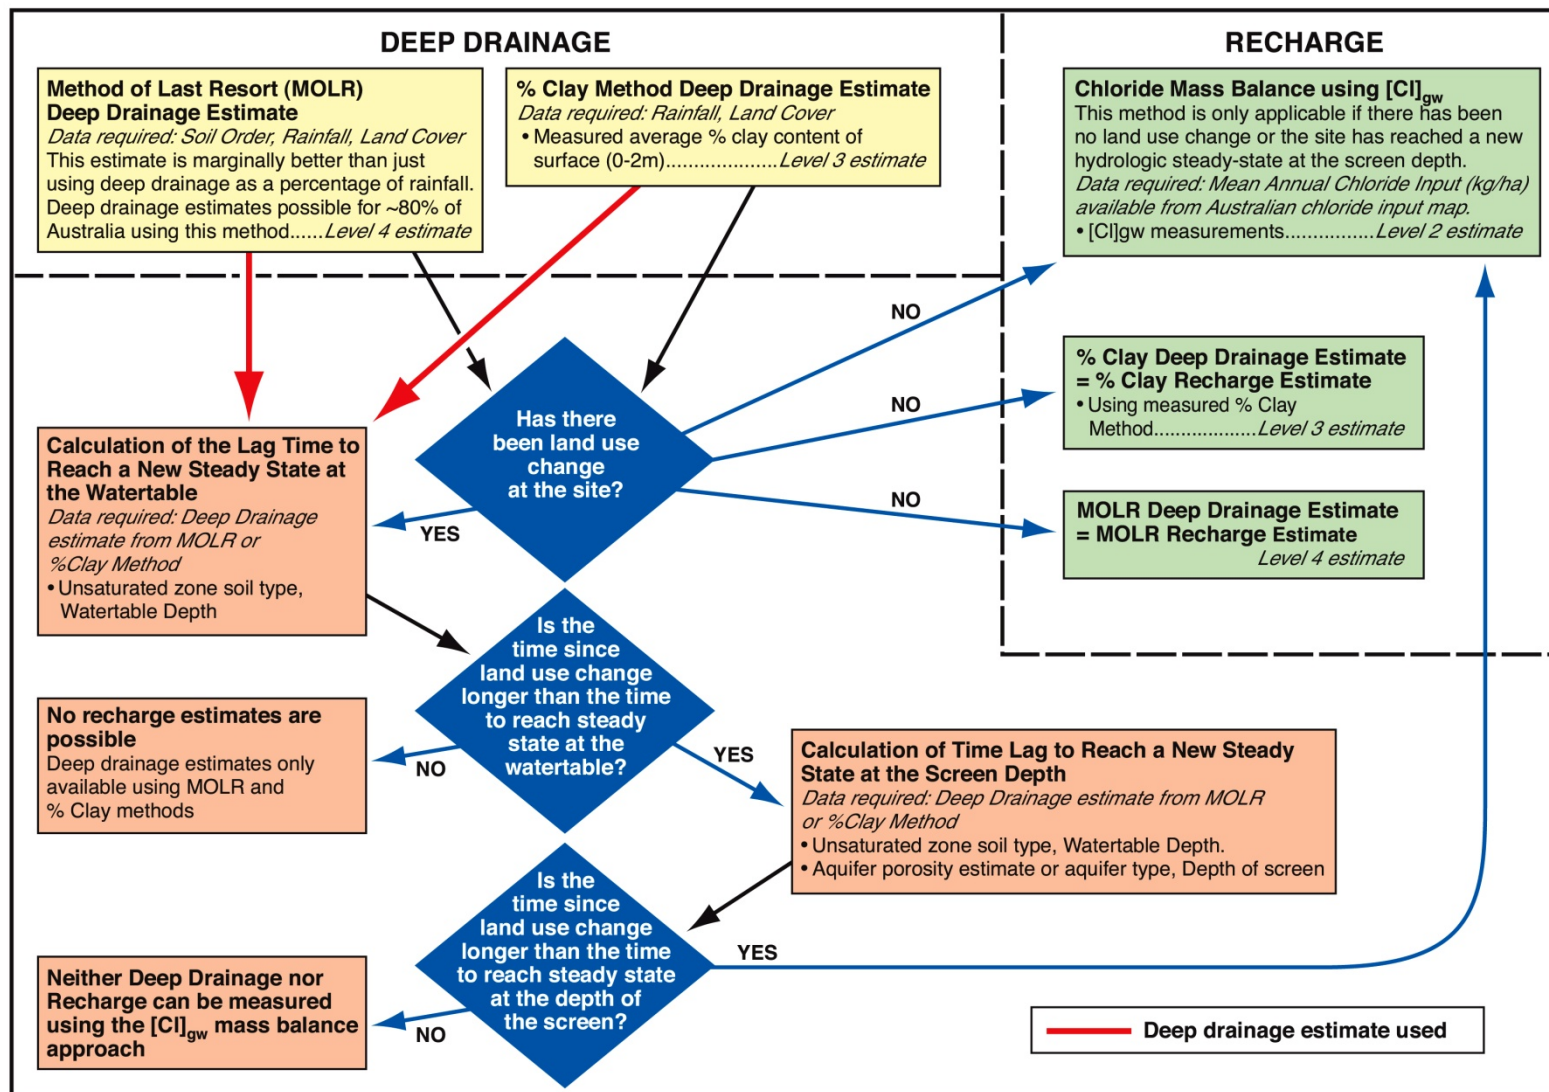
DEEP DRAINAGE

RECHARGE

Method of Last Resort (MOLR) Deep Drainage Estimate
Data required: Soil Order, Rainfall, Land Cover
This estimate is marginally better than just using deep drainage as a percentage of rainfall. Deep drainage estimates possible for ~80% of Australia using this method......Level 4 estimate

% Clay Method Deep Drainage Estimate
Data required: Rainfall, Land Cover
• Measured average % clay content of surface (0-2m)....................Level 3 estimate

Chloride Mass Balance using $[Cl]_{gw}$
This method is only applicable if there has been no land use change or the site has reached a new hydrologic steady-state at the screen depth.
Data required: Mean Annual Chloride Input (kg/ha) available from Australian chloride input map.
• [Cl]gw measurements................Level 2 estimate

NO

% Clay Deep Drainage Estimate = % Clay Recharge Estimate
• Using measured % Clay Method..................Level 3 estimate

NO

Has there been land use change at the site?

NO

MOLR Deep Drainage Estimate = MOLR Recharge Estimate
Level 4 estimate

Calculation of the Lag Time to Reach a New Steady State at the Watertable
Data required: Deep Drainage estimate from MOLR or %Clay Method
• Unsaturated zone soil type, Watertable Depth

YES

Is the time since land use change longer than the time to reach steady state at the watertable?

No recharge estimates are possible
Deep drainage estimates only available using MOLR and % Clay methods

NO

YES

Calculation of Time Lag to Reach a New Steady State at the Screen Depth
Data required: Deep Drainage estimate from MOLR or %Clay Method
• Unsaturated zone soil type, Watertable Depth.
• Aquifer porosity estimate or aquifer type, Depth of screen

Is the time since land use change longer than the time to reach steady state at the depth of the screen?

YES

Neither Deep Drainage nor Recharge can be measured using the $[Cl]_{gw}$ mass balance approach

NO

Deep drainage estimate used